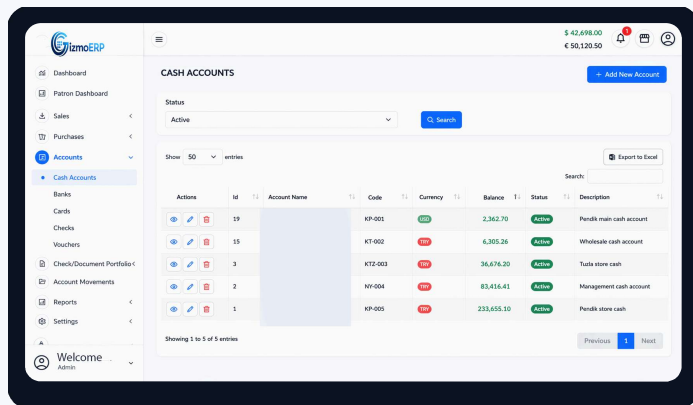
GizmoERP

$ 42,698.00
€ 50,120.50

1

Dashboard
Patron Dashboard
Sales
Purchases
Accounts
Cash Accounts
Banks
Cards
Checks
Vouchers
Check/Document Portfolio
Account Movements
Reports
Settings

Welcome
Admin

CASH ACCOUNTS

+ Add New Account

Status
Active

Search

Show 50 entries

Export to Excel

Search:

| Actions | Id | Account Name | Code | Currency | Balance | Status | Description |
|---|---|---|---|---|---|---|---|
| | 19 | | KP-001 | USD | 2,362.70 | Active | Pendik main cash account |
| | 15 | | KT-002 | TRY | 6,305.26 | Active | Wholesale cash account |
| | 3 | | KTZ-003 | TRY | 36,676.20 | Active | Tuzla store cash |
| | 2 | | NY-004 | TRY | 83,416.41 | Active | Management cash account |
| | 1 | | KP-005 | TRY | 233,655.10 | Active | Pendik store cash |

Showing 1 to 5 of 5 entries

Previous 1 Next